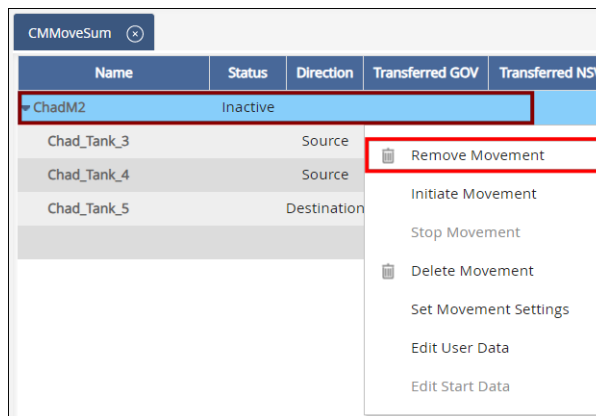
CMMoveSum ⓧ

| Name | Status | Direction | Transferred GOV | Transferred NSV |
|---|---|---|---|---|
| ChadM2 | Inactive | | | |
| Chad_Tank_3 | | Source | | |
| Chad_Tank_4 | | Source | | |
| Chad_Tank_5 | | Destination | | |

Remove Movement
Initiate Movement
Stop Movement
Delete Movement
Set Movement Settings
Edit User Data
Edit Start Data